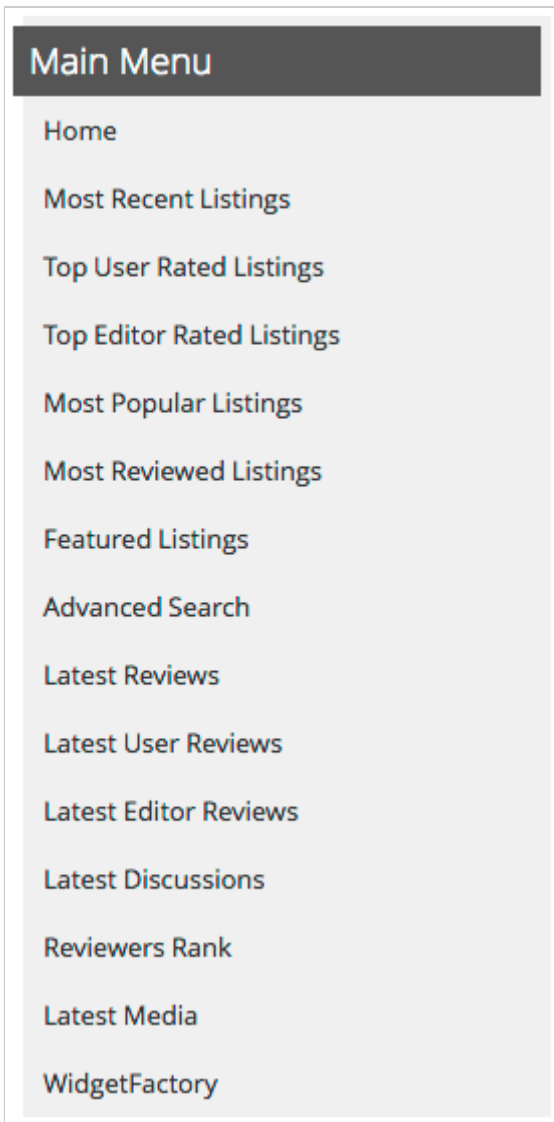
Main Menu

Home

Most Recent Listings

Top User Rated Listings

Top Editor Rated Listings

Most Popular Listings

Most Reviewed Listings

Featured Listings

Advanced Search

Latest Reviews

Latest User Reviews

Latest Editor Reviews

Latest Discussions

Reviewers Rank

Latest Media

WidgetFactory